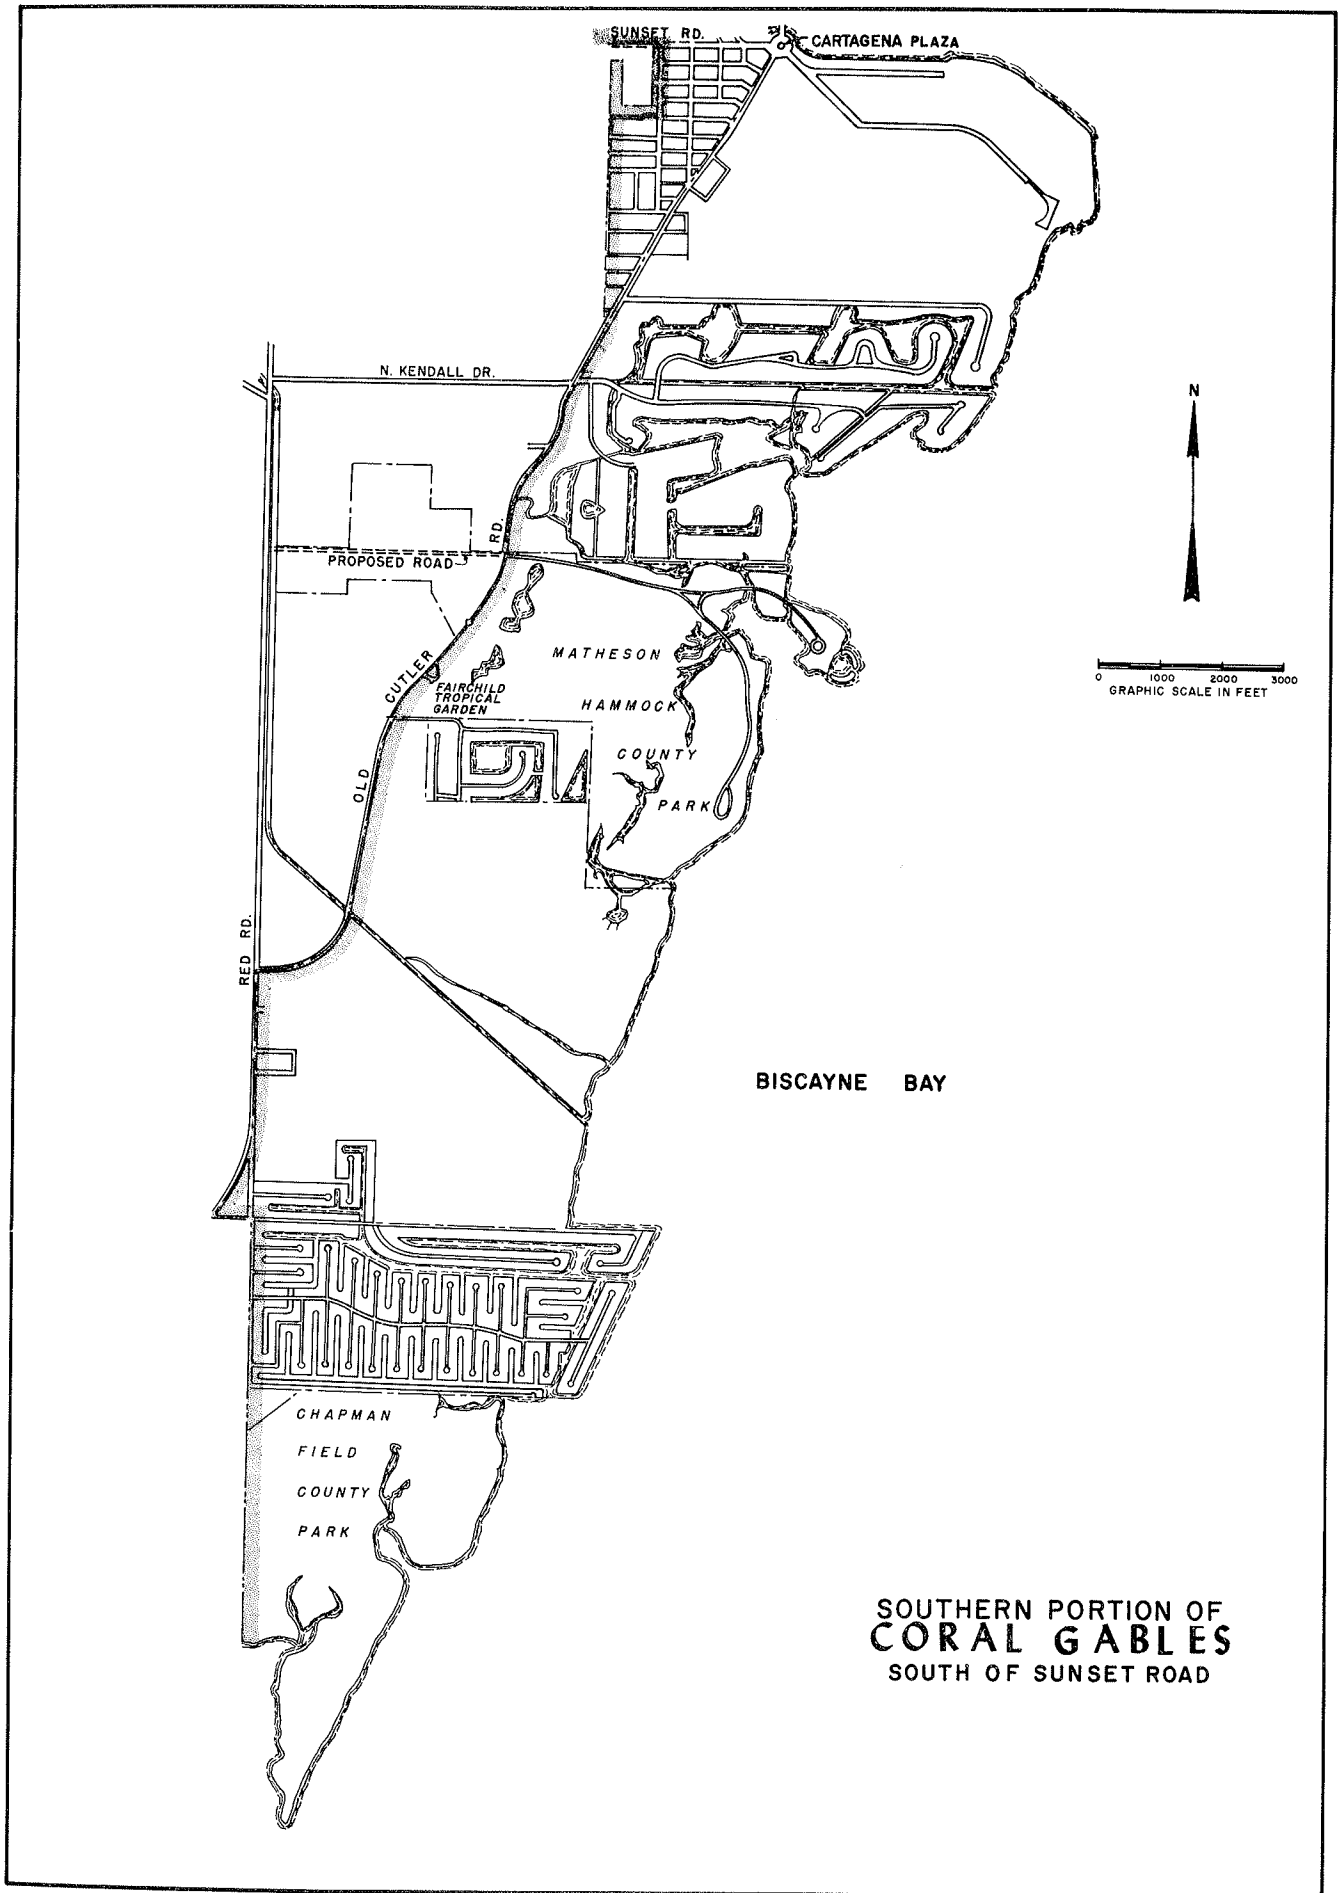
SUNSET RD.

CARTAGENA PLAZA

N. KENDALL DR.

N

PROPOSED ROAD

RD.

CUTLER

OLD

FAIRCHILD TROPICAL GARDEN

MATHESON

HAMMOCK

COUNTY

PARK

0 1000 2000 3000
GRAPHIC SCALE IN FEET

RED RD.

BISCAYNE BAY

CHAPMAN

FIELD

COUNTY

PARK

SOUTHERN PORTION OF
CORAL GABLES
SOUTH OF SUNSET ROAD